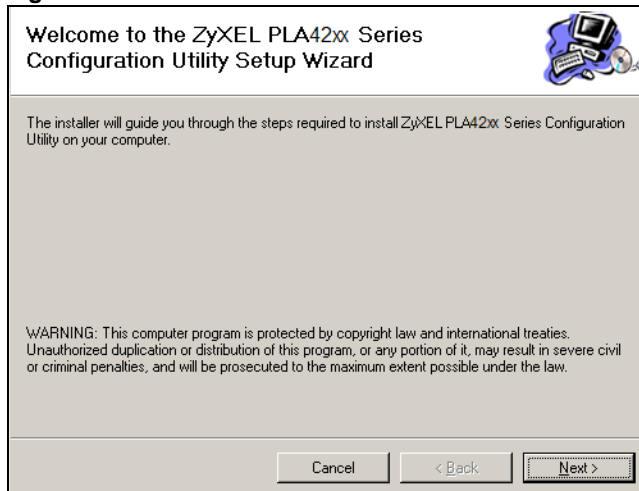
Welcome to the ZyXEL PLA42xx Series Configuration Utility Setup Wizard

The installer will guide you through the steps required to install ZyXEL PLA42xx Series Configuration Utility on your computer.

WARNING: This computer program is protected by copyright law and international treaties. Unauthorized duplication or distribution of this program, or any portion of it, may result in severe civil or criminal penalties, and will be prosecuted to the maximum extent possible under the law.

Cancel
< Back
Next >